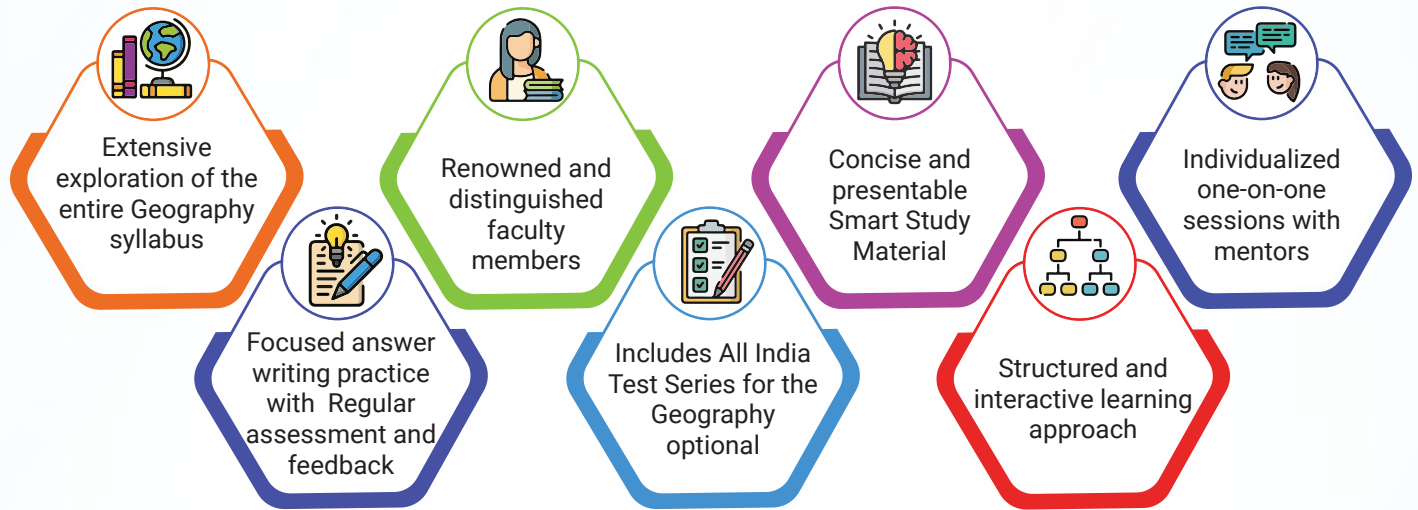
Extensive exploration of the entire Geography syllabus

Focused answer writing practice with Regular assessment and feedback

Renowned and distinguished faculty members

Includes All India Test Series for the Geography optional

Concise and presentable Smart Study Material

Structured and interactive learning approach

Individualized one-on-one sessions with mentors